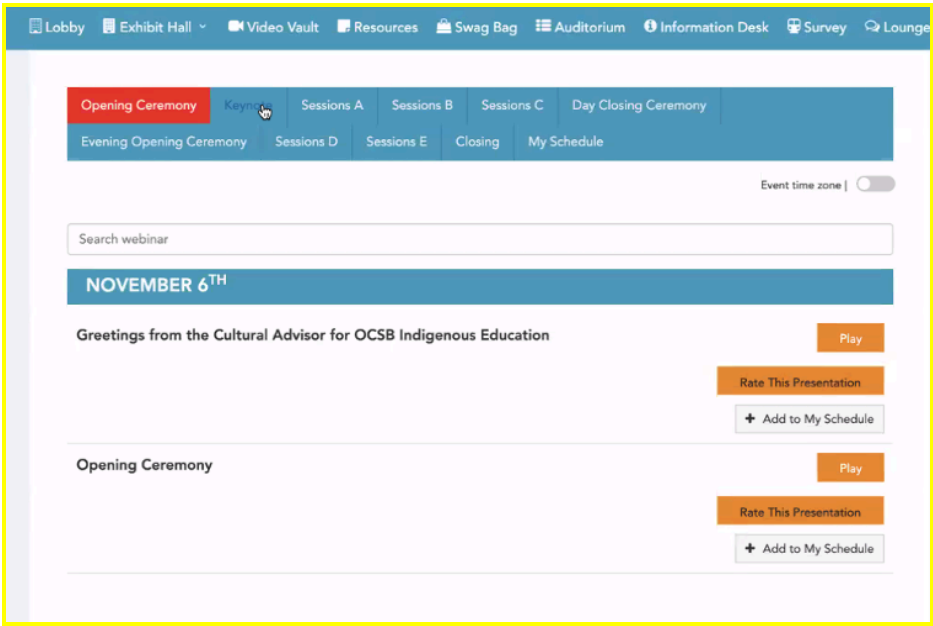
Lobby Exhibit Hall Video Vault Resources Swag Bag Auditorium Information Desk Survey Lounge

Opening Ceremony Keynote Sessions A Sessions B Sessions C Day Closing Ceremony
Evening Opening Ceremony Sessions D Sessions E Closing My Schedule

Event time zone |

Search webinar

NOVEMBER 6TH

Greetings from the Cultural Advisor for OCSB Indigenous Education

Play

Rate This Presentation

+ Add to My Schedule

Opening Ceremony

Play

Rate This Presentation

+ Add to My Schedule